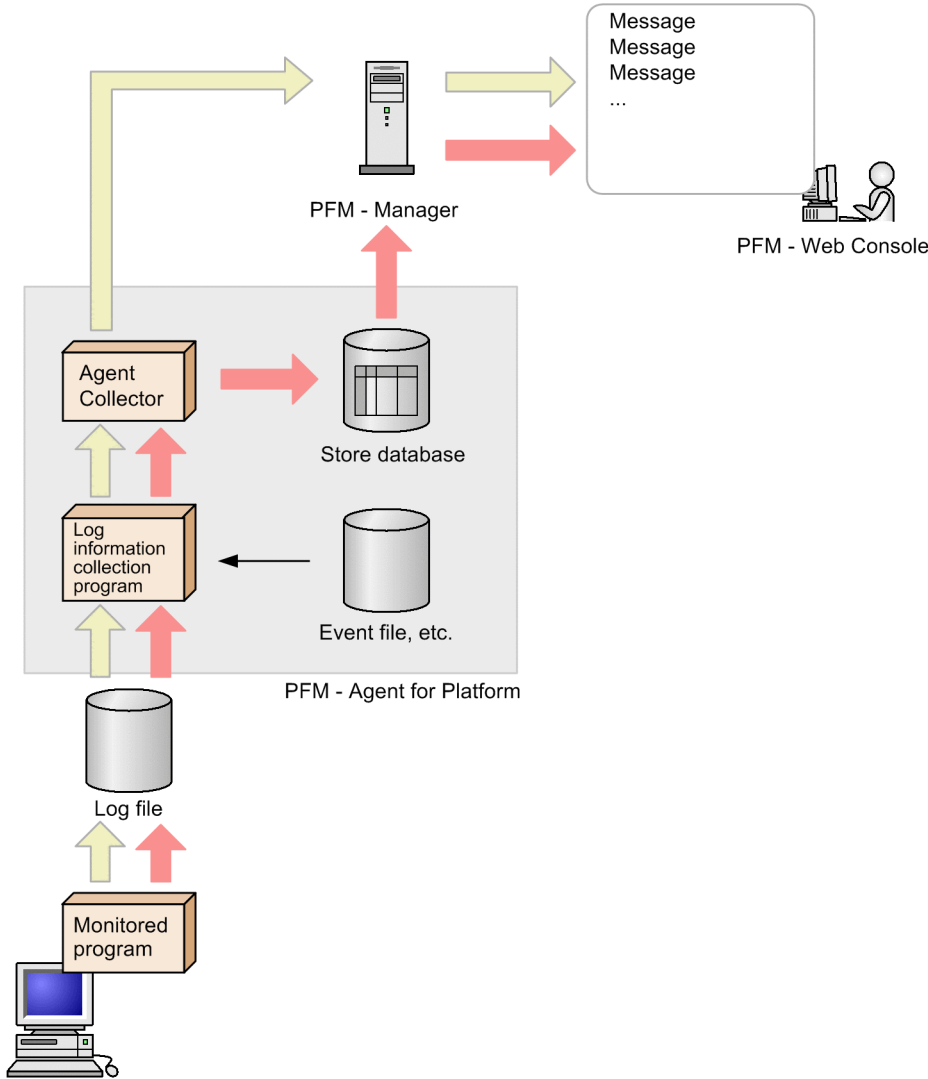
Message
Message
Message
...

PFM - Manager

PFM - Web Console

Agent Collector

Store database

Log information collection program

Event file, etc.

PFM - Agent for Platform

Log file

Monitored program